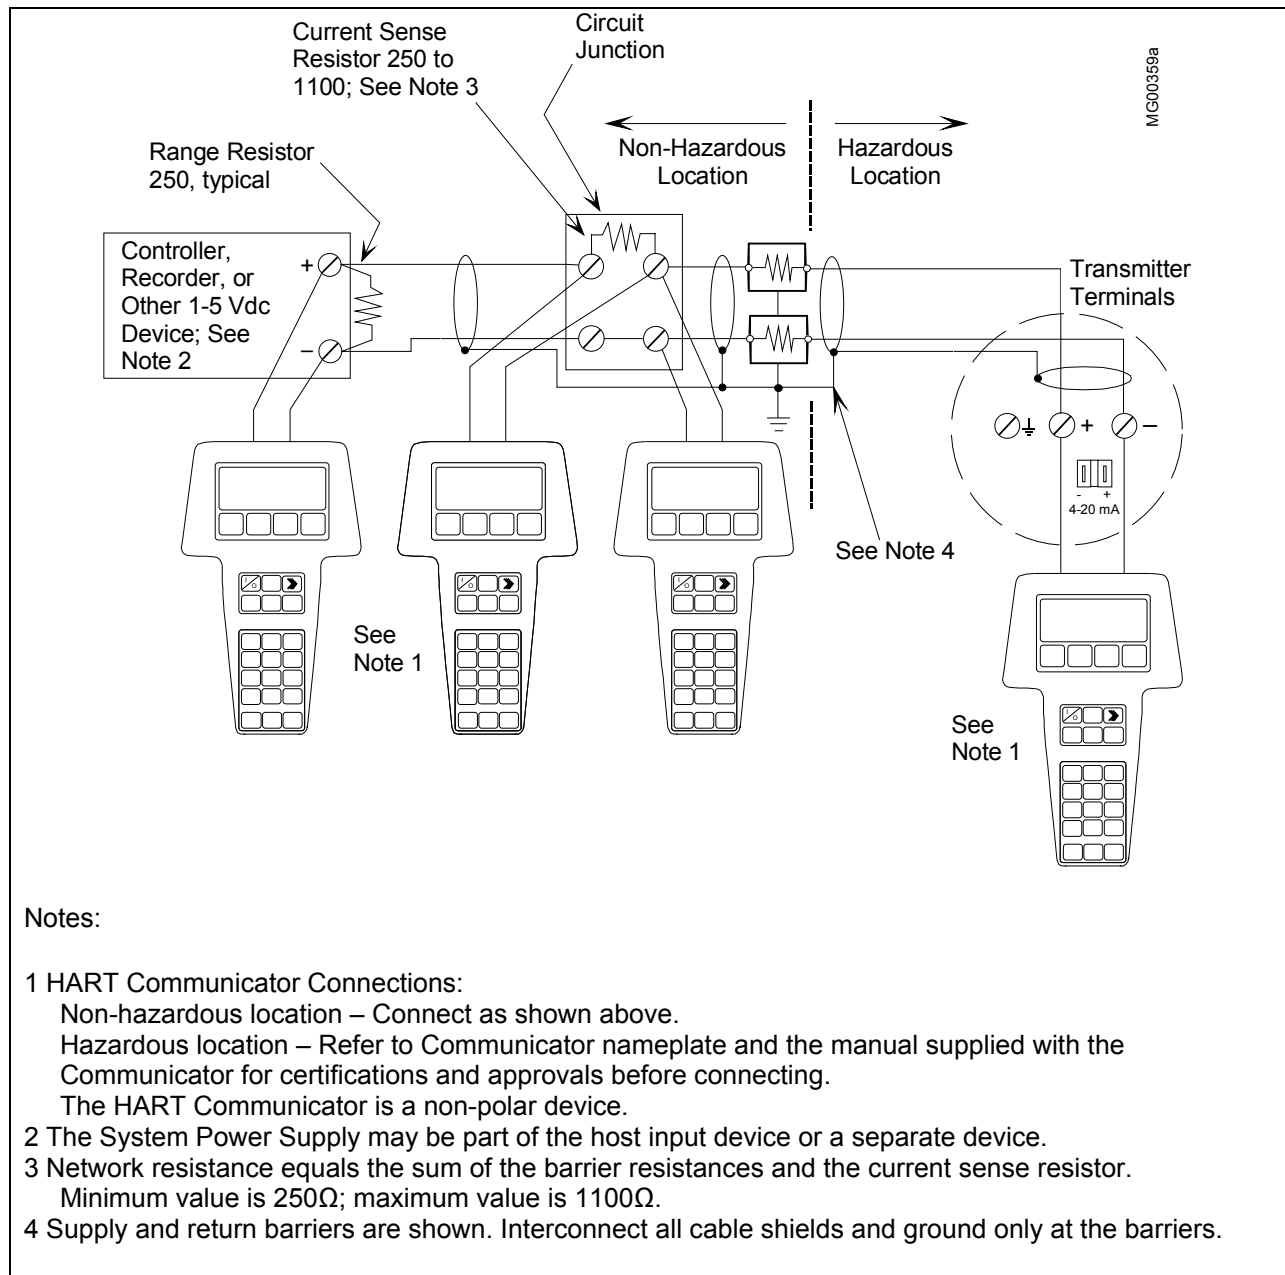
Current Sense Resistor 250 to 1100; See Note 3

Circuit Junction

MG00359a

Non-Hazardous Location

Hazardous Location

Range Resistor 250, typical

Controller, Recorder, or Other 1-5 Vdc Device; See Note 2

+

–

Transmitter Terminals

+

–

-

+

4-20 mA

See Note 4

See Note 1

See Note 1

Notes:

1 HART Communicator Connections:
Non-hazardous location – Connect as shown above.
Hazardous location – Refer to Communicator nameplate and the manual supplied with the Communicator for certifications and approvals before connecting.
The HART Communicator is a non-polar device.
2 The System Power Supply may be part of the host input device or a separate device.
3 Network resistance equals the sum of the barrier resistances and the current sense resistor. Minimum value is 250Ω; maximum value is 1100Ω.
4 Supply and return barriers are shown. Interconnect all cable shields and ground only at the barriers.